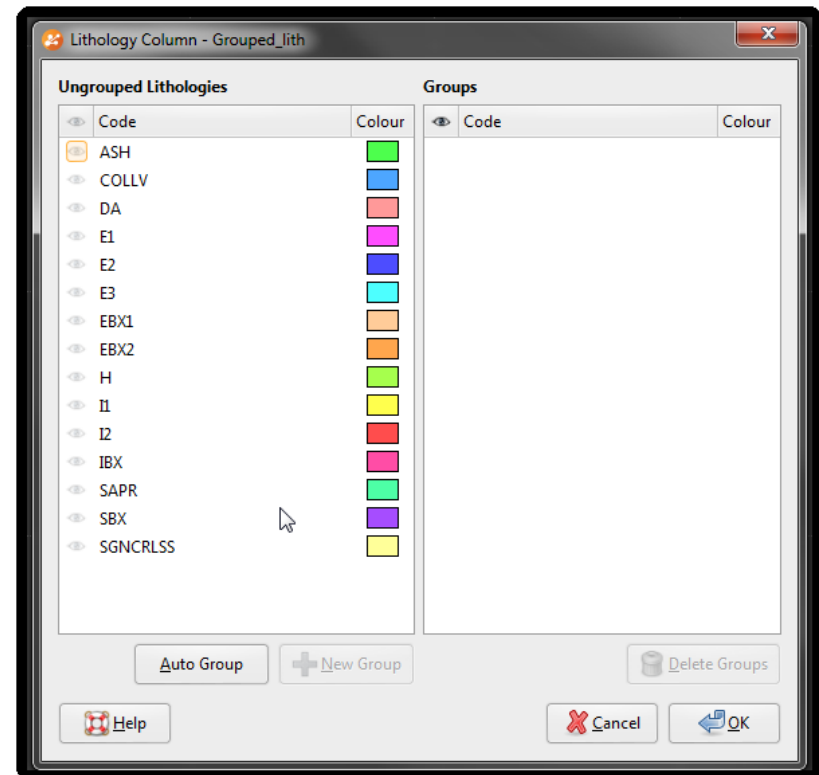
Lithology Column - Grouped_lith

Ungrouped Lithologies

| Code | Colour |
|---|---|
| ASH | |
| COLLV | |
| DA | |
| E1 | |
| E2 | |
| E3 | |
| EBX1 | |
| EBX2 | |
| H | |
| I1 | |
| I2 | |
| IBX | |
| SAPR | |
| SBX | |
| SGNCRLSS | |

Groups

| Code | Colour |
|---|---|

Auto Group
New Group
Delete Groups
Help
Cancel
OK